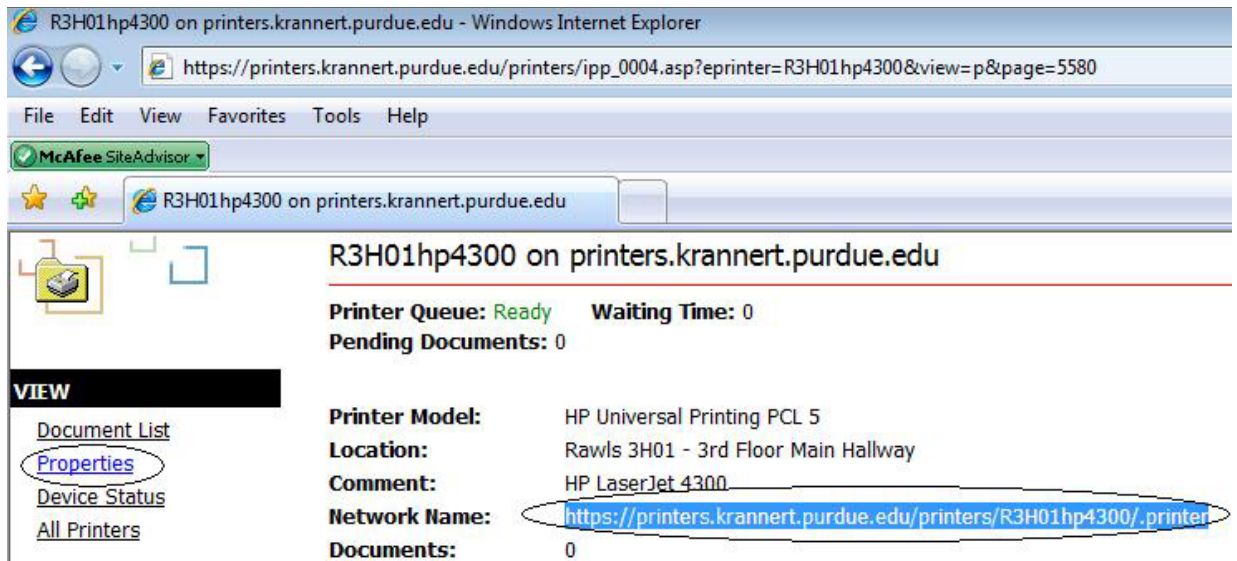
R3H01hp4300 on printers.krannert.purdue.edu - Windows Internet Explorer

https://printers.krannert.purdue.edu/printers/ipp_0004.asp?eprinter=R3H01hp4300&view=p&page=5580

File Edit View Favorites Tools Help

McAfee SiteAdvisor

R3H01hp4300 on printers.krannert.purdue.edu

R3H01hp4300 on printers.krannert.purdue.edu

**Printer Queue:** Ready **Waiting Time:** 0
**Pending Documents:** 0

VIEW

Document List
Properties
Device Status
All Printers

| | |
|---|---|
| **Printer Model:** | HP Universal Printing PCL 5 |
| **Location:** | Rawls 3H01 - 3rd Floor Main Hallway |
| **Comment:** | HP LaserJet 4300 |
| **Network Name:** | https://printers.krannert.purdue.edu/printers/R3H01hp4300/.printer |
| **Documents:** | 0 |